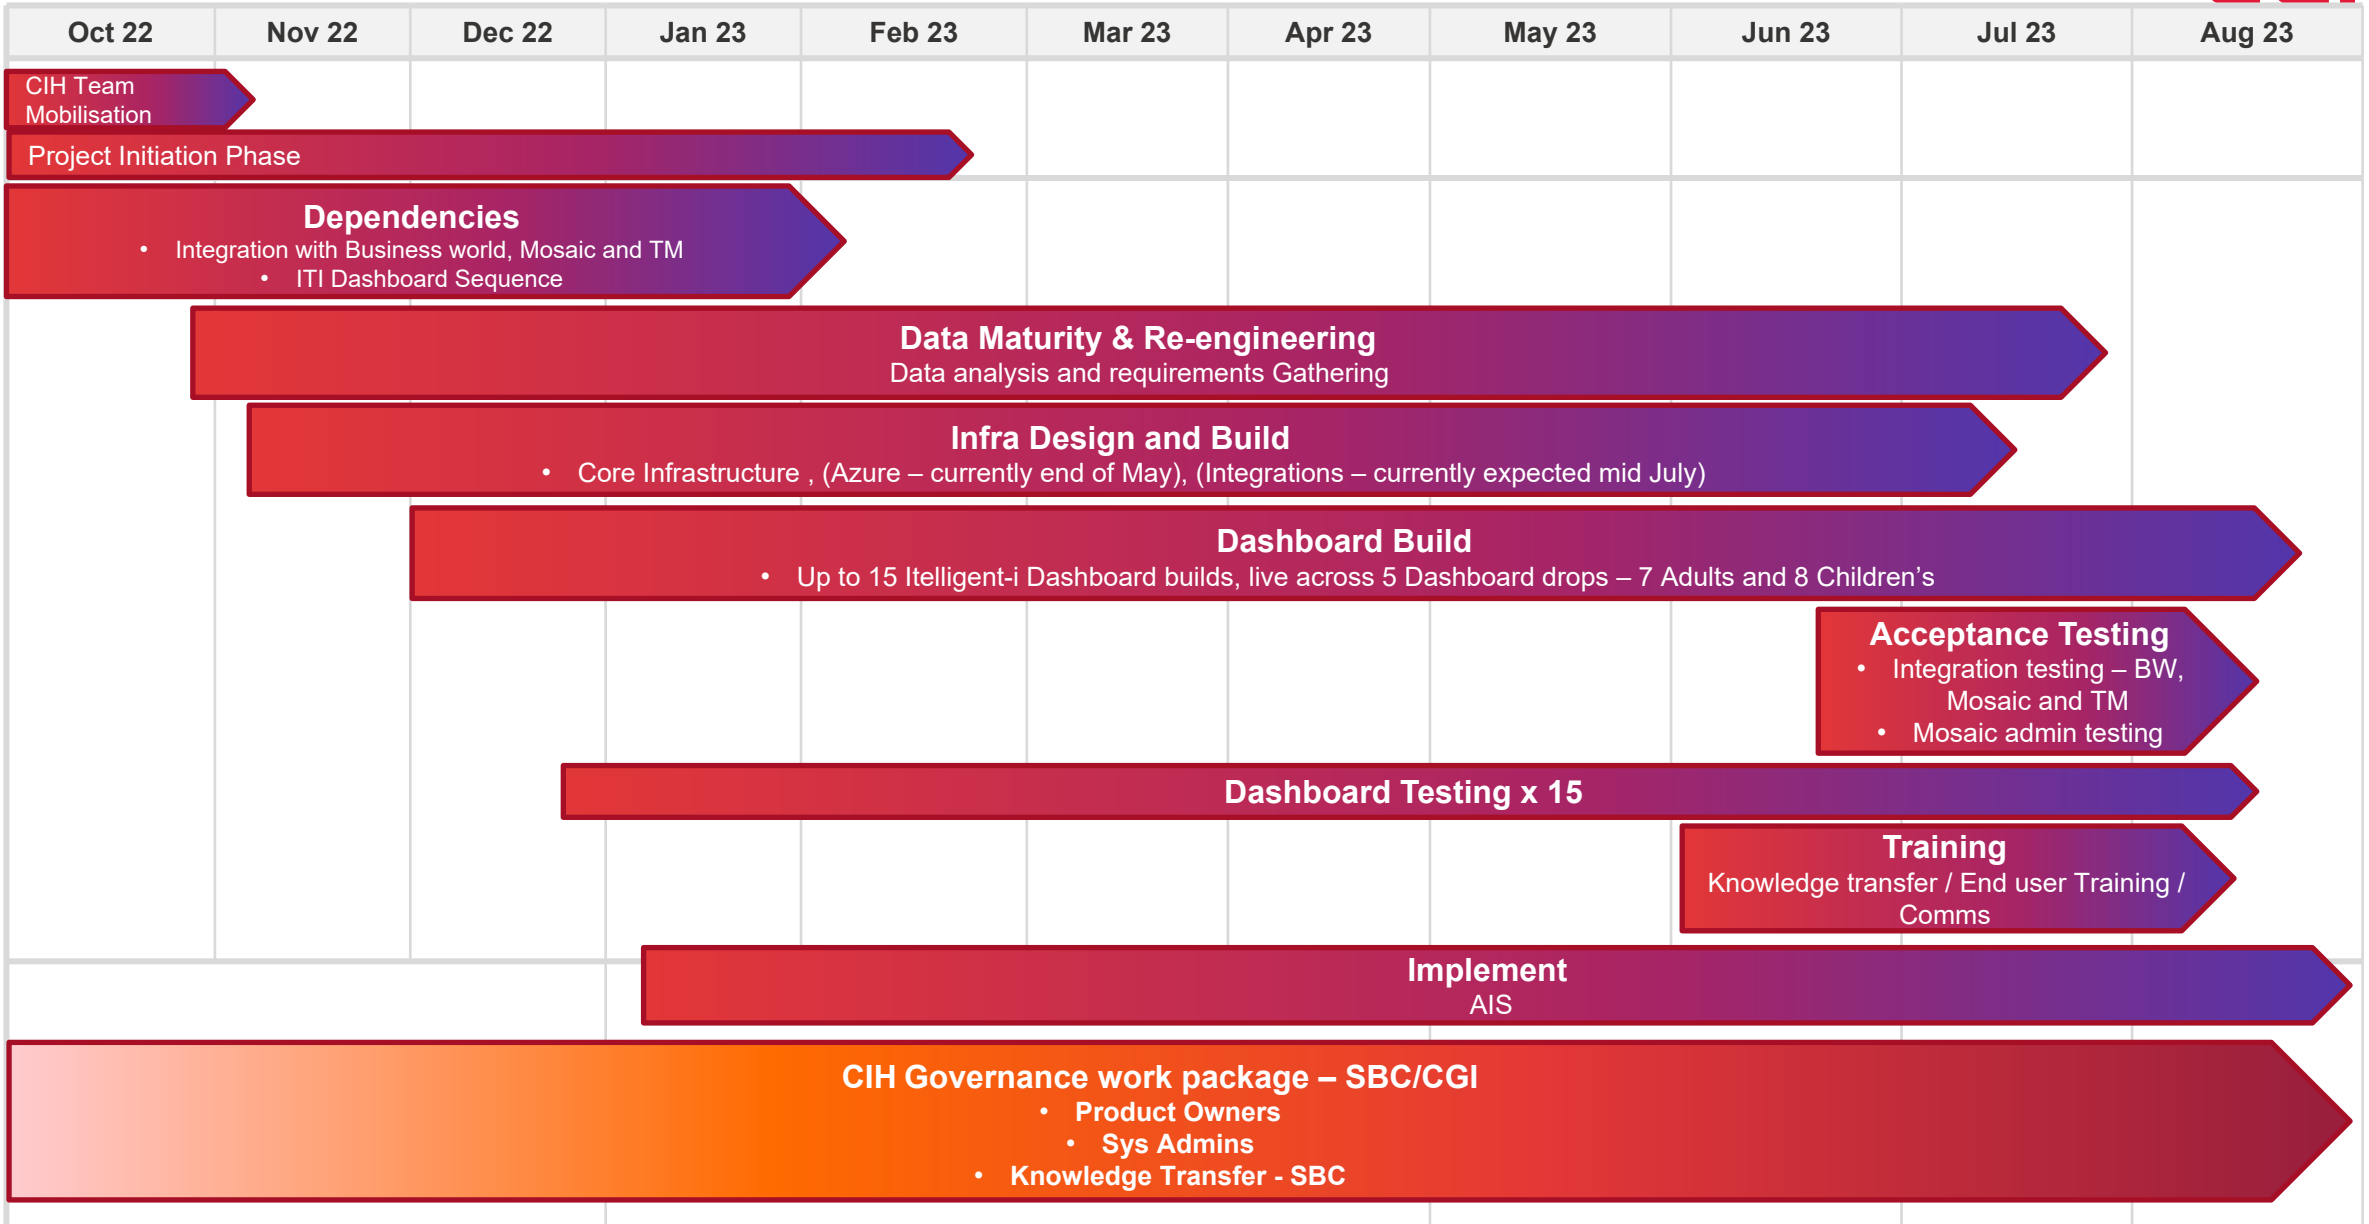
| Oct 22 | Nov 22 | Dec 22 | Jan 23 | Feb 23 | Mar 23 | Apr 23 | May 23 | Jun 23 | Jul 23 | Aug 23 |
|---|---|---|---|---|---|---|---|---|---|---|

CIH Team Mobilisation

Project Initiation Phase

Dependencies
• Integration with Business world, Mosaic and TM
• ITI Dashboard Sequence

Data Maturity & Re-engineering
Data analysis and requirements Gathering

Infra Design and Build
• Core Infrastructure , (Azure – currently end of May), (Integrations – currently expected mid July)

Dashboard Build
• Up to 15 Itelligent-i Dashboard builds, live across 5 Dashboard drops – 7 Adults and 8 Children's

Acceptance Testing
• Integration testing – BW, Mosaic and TM
• Mosaic admin testing

Dashboard Testing x 15

Training
Knowledge transfer / End user Training / Comms

Implement
AIS

CIH Governance work package – SBC/CGI
• Product Owners
• Sys Admins
• Knowledge Transfer - SBC